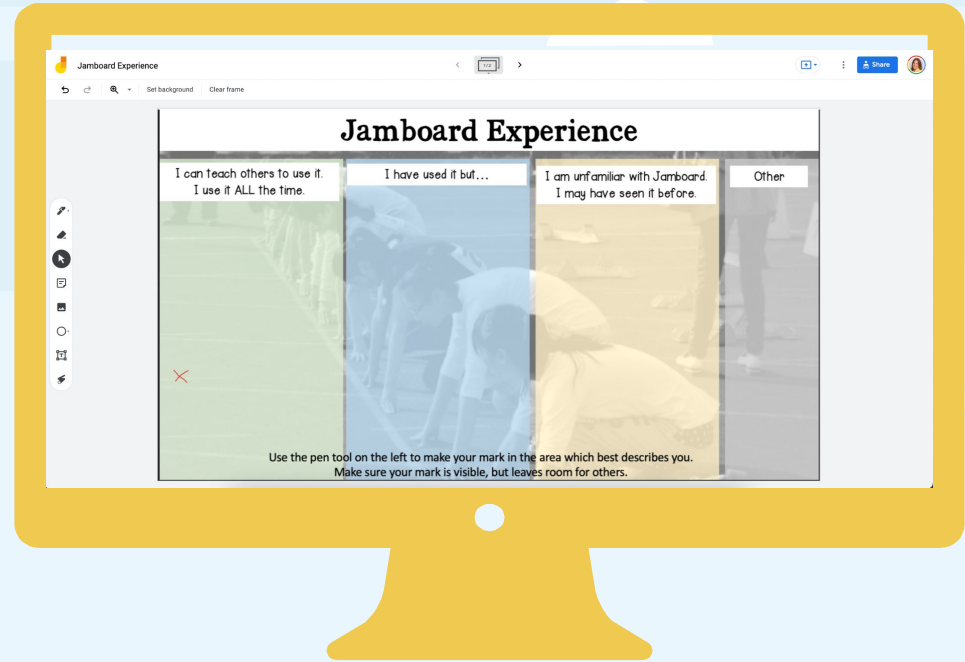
Jamboard Experience

1/2

Share

Set background

Clear frame

Jamboard Experience

I can teach others to use it. I use it ALL the time.

I have used it but...

I am unfamiliar with Jamboard. I may have seen it before.

Other

Use the pen tool on the left to make your mark in the area which best describes you. Make sure your mark is visible, but leaves room for others.